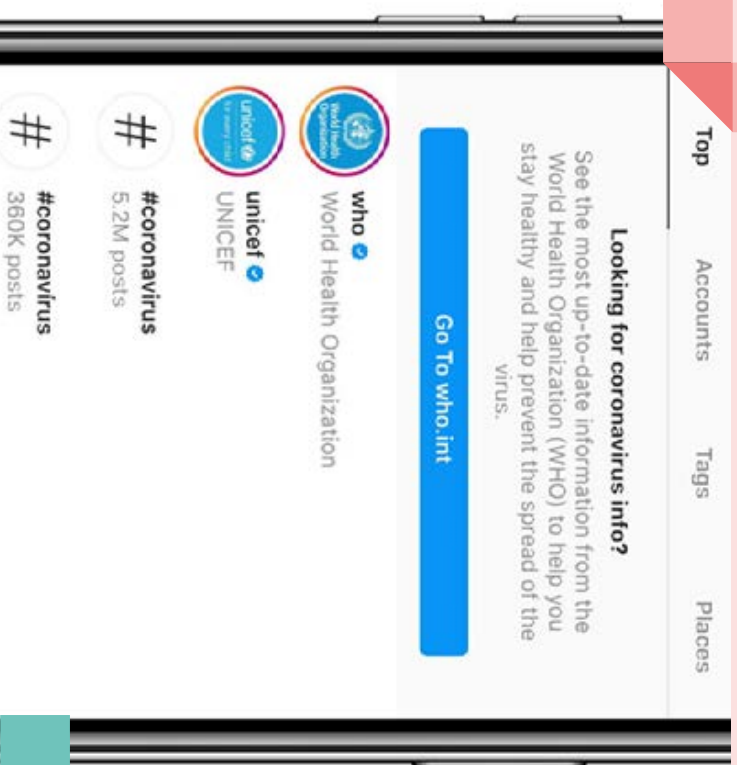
Top Accounts Tags Places

Looking for coronavirus info?

See the most up-to-date information from the World Health Organization (WHO) to help you stay healthy and help prevent the spread of the virus.

Go To who.int

World Health Organization

who
World Health Organization

unicef for every child

unicef
UNICEF

#
#coronavirus
5.2M posts

#
#coronavirus
360K posts